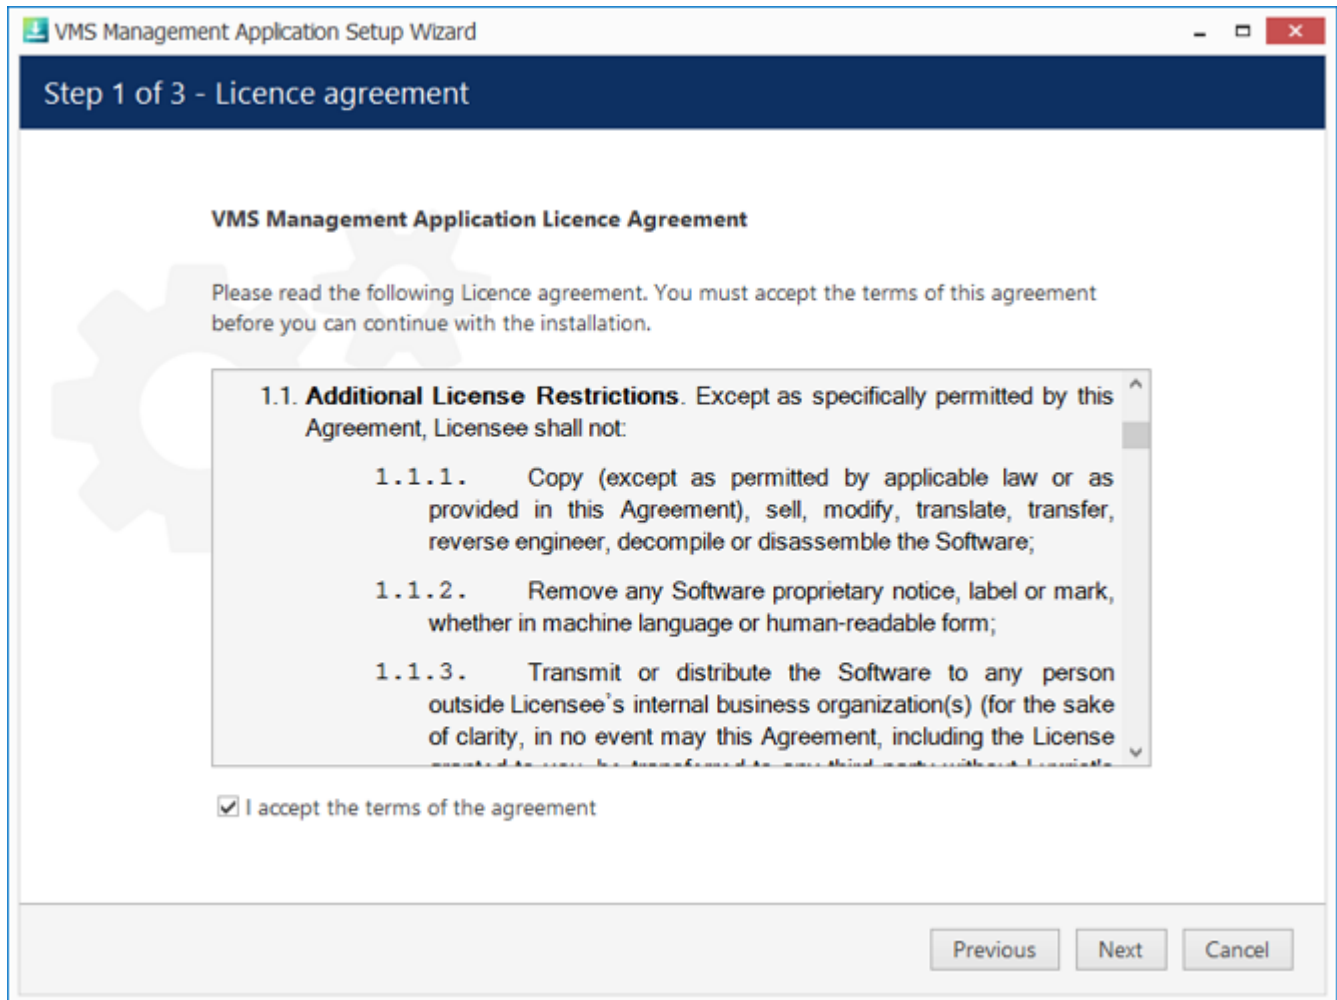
VMS Management Application Setup Wizard

Step 1 of 3 - Licence agreement

VMS Management Application Licence Agreement

Please read the following Licence agreement. You must accept the terms of this agreement before you can continue with the installation.

1.1. **Additional License Restrictions**. Except as specifically permitted by this Agreement, Licensee shall not:

1.1.1. Copy (except as permitted by applicable law or as provided in this Agreement), sell, modify, translate, transfer, reverse engineer, decompile or disassemble the Software;

1.1.2. Remove any Software proprietary notice, label or mark, whether in machine language or human-readable form;

1.1.3. Transmit or distribute the Software to any person outside Licensee's internal business organization(s) (for the sake of clarity, in no event may this Agreement, including the License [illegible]

I accept the terms of the agreement

Previous Next Cancel